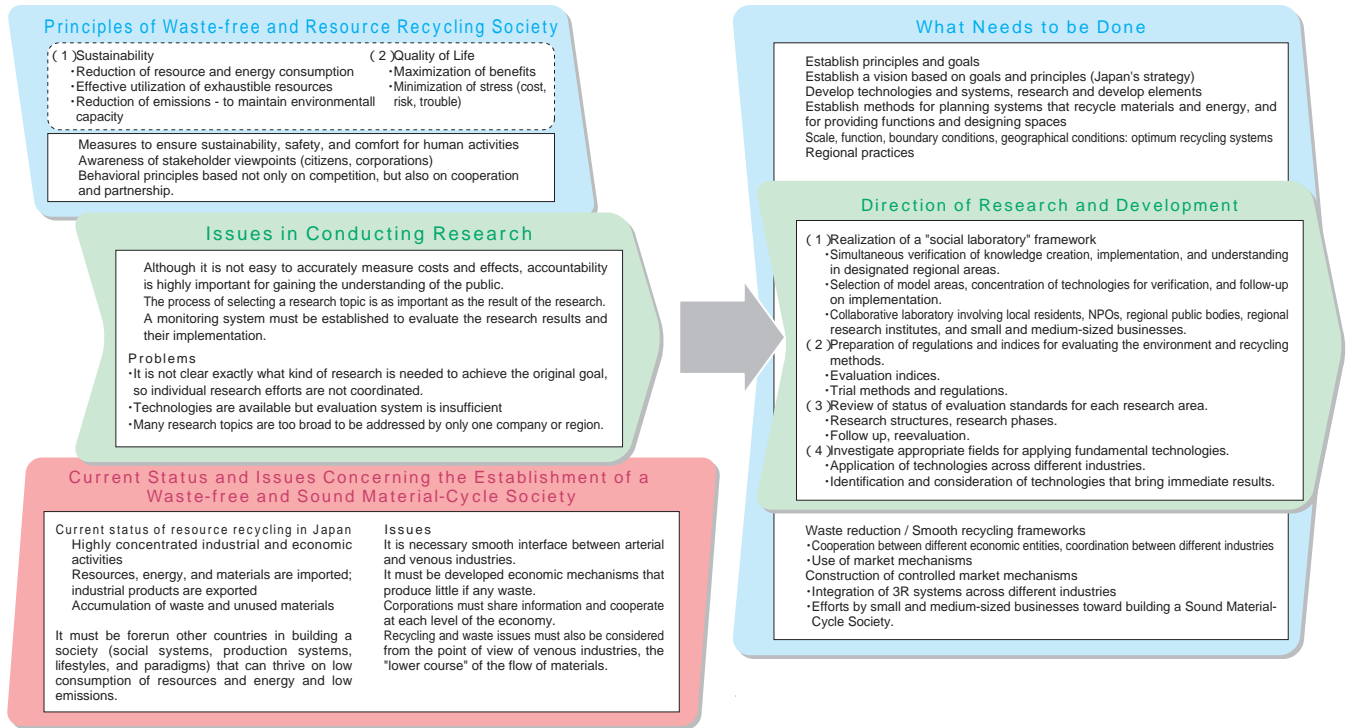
Principles of Waste-free and Resource Recycling Society

( 1 )Sustainability
・Reduction of resource and energy consumption
・Effective utilization of exhaustible resources
・Reduction of emissions - to maintain environmentall capacity

( 2 )Quality of Life
・Maximization of benefits
・Minimization of stress (cost, risk, trouble)

Measures to ensure sustainability, safety, and comfort for human activities
Awareness of stakeholder viewpoints (citizens, corporations)
Behavioral principles based not only on competition, but also on cooperation and partnership.

Issues in Conducting Research

Although it is not easy to accurately measure costs and effects, accountability is highly important for gaining the understanding of the public.
The process of selecting a research topic is as important as the result of the research.
A monitoring system must be established to evaluate the research results and their implementation.

Problems
・It is not clear exactly what kind of research is needed to achieve the original goal, so individual research efforts are not coordinated.
・Technologies are available but evaluation system is insufficient
・Many research topics are too broad to be addressed by only one company or region.

Current Status and Issues Concerning the Establishment of a Waste-free and Sound Material-Cycle Society

Current status of resource recycling in Japan
Highly concentrated industrial and economic activities
Resources, energy, and materials are imported; industrial products are exported
Accumulation of waste and unused materials

It must be forerun other countries in building a society (social systems, production systems, lifestyles, and paradigms) that can thrive on low consumption of resources and energy and low emissions.

Issues
It is necessary smooth interface between arterial and venous industries.
It must be developed economic mechanisms that produce little if any waste.
Corporations must share information and cooperate at each level of the economy.
Recycling and waste issues must also be considered from the point of view of venous industries, the "lower course" of the flow of materials.

What Needs to be Done

Establish principles and goals
Establish a vision based on goals and principles (Japan's strategy)
Develop technologies and systems, research and develop elements
Establish methods for planning systems that recycle materials and energy, and for providing functions and designing spaces
Scale, function, boundary conditions, geographical conditions: optimum recycling systems
Regional practices

Direction of Research and Development

( 1 )Realization of a "social laboratory" framework
・Simultaneous verification of knowledge creation, implementation, and understanding in designated regional areas.
・Selection of model areas, concentration of technologies for verification, and follow-up on implementation.
・Collaborative laboratory involving local residents, NPOs, regional public bodies, regional research institutes, and small and medium-sized businesses.
( 2 )Preparation of regulations and indices for evaluating the environment and recycling methods.
・Evaluation indices.
・Trial methods and regulations.
( 3 )Review of status of evaluation standards for each research area.
・Research structures, research phases.
・Follow up, reevaluation.
( 4 )Investigate appropriate fields for applying fundamental technologies.
・Application of technologies across different industries.
・Identification and consideration of technologies that bring immediate results.

Waste reduction / Smooth recycling frameworks
・Cooperation between different economic entities, coordination between different industries
・Use of market mechanisms
Construction of controlled market mechanisms
・Integration of 3R systems across different industries
・Efforts by small and medium-sized businesses toward building a Sound Material-Cycle Society.